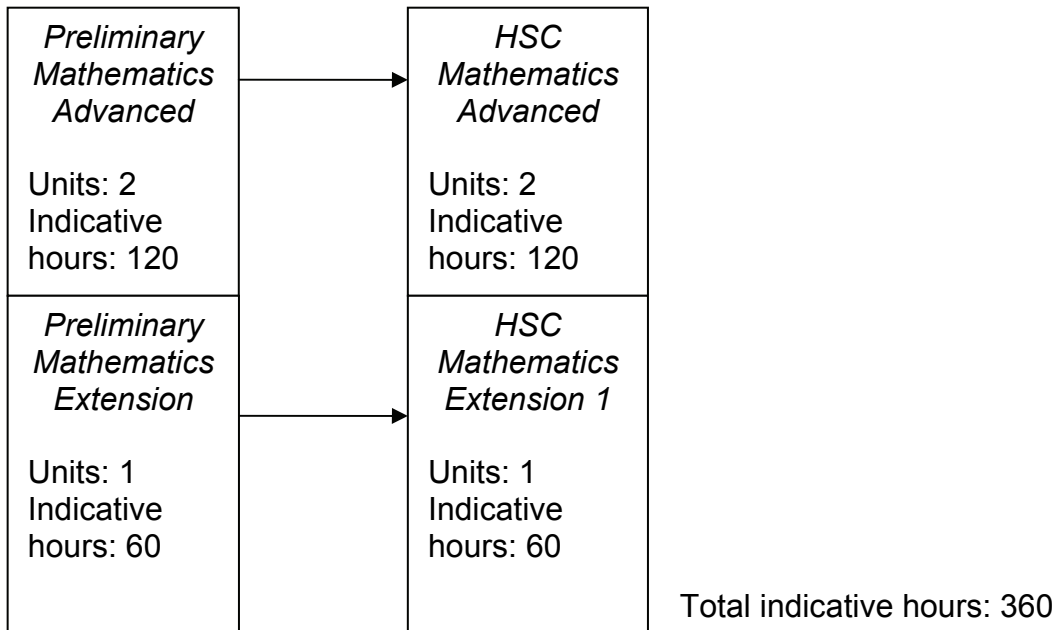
*Preliminary Mathematics Advanced*

Units: 2
Indicative hours: 120

*HSC Mathematics Advanced*

Units: 2
Indicative hours: 120

*Preliminary Mathematics Extension*

Units: 1
Indicative hours: 60

*HSC Mathematics Extension 1*

Units: 1
Indicative hours: 60

Total indicative hours: 360